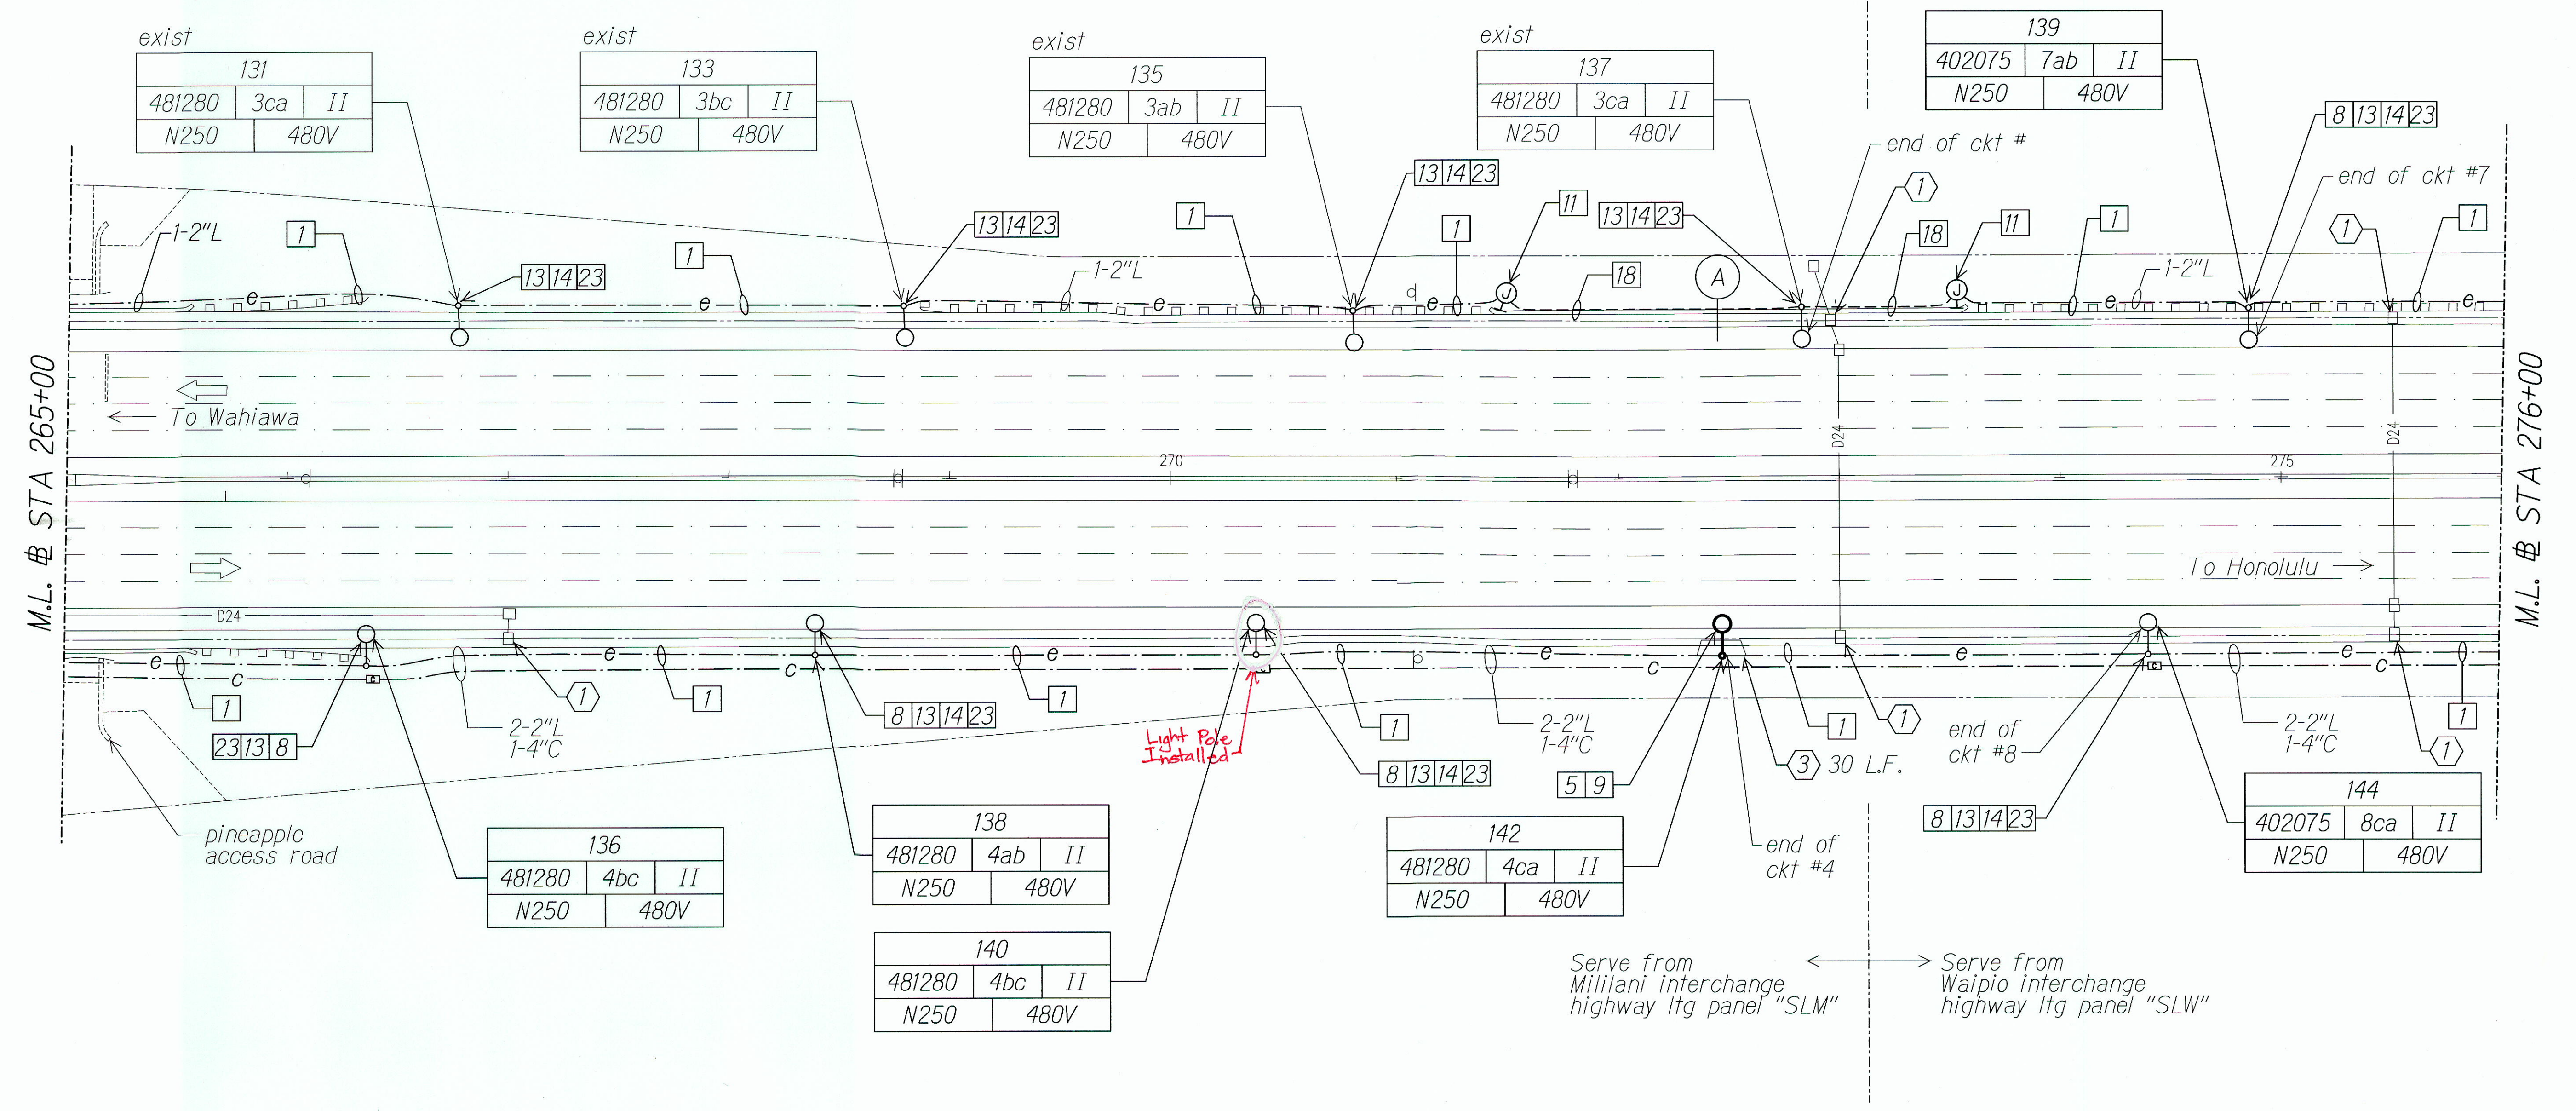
exist

| 131 | | |
|---|---|---|
| 481280 | 3ca | II |
| N250 | 480V | |

exist

| 133 | | |
|---|---|---|
| 481280 | 3bc | II |
| N250 | 480V | |

exist

| 135 | | |
|---|---|---|
| 481280 | 3ab | II |
| N250 | 480V | |

exist

| 137 | | |
|---|---|---|
| 481280 | 3ca | II |
| N250 | 480V | |

| 139 | | |
|---|---|---|
| 402075 | 7ab | II |
| N250 | 480V | |

8 13 14 23

end of ckt #

end of ckt #7

1-2"L
1
13 14 23
13 14 23
1
13 14 23
1
11
13 14 23
1
18
11
1
1
1
1-2"L
1
18
A
1-2"L
e
e
e
e
e
e
d

M.L. ℄ STA 265+00

To Wahiawa

D24

270

275

D24

To Honolulu

M.L. ℄ STA 276+00

D24

e
c
e
c
e
e
c
e
e
c

1
23 13 8
2-2"L 1-4"C
1
1
8 13 14 23
1
Light Pole Installed
1
8 13 14 23
2-2"L 1-4"C
5 9
1
1
3 30 L.F.
end of ckt #8
2-2"L 1-4"C
1
1
8 13 14 23
end of ckt #4

pineapple access road

| 136 | | |
|---|---|---|
| 481280 | 4bc | II |
| N250 | 480V | |

| 138 | | |
|---|---|---|
| 481280 | 4ab | II |
| N250 | 480V | |

| 140 | | |
|---|---|---|
| 481280 | 4bc | II |
| N250 | 480V | |

| 142 | | |
|---|---|---|
| 481280 | 4ca | II |
| N250 | 480V | |

| 144 | | |
|---|---|---|
| 402075 | 8ca | II |
| N250 | 480V | |

Serve from Mililani interchange highway ltg panel "SLM"

Serve from Waipio interchange highway ltg panel "SLW"